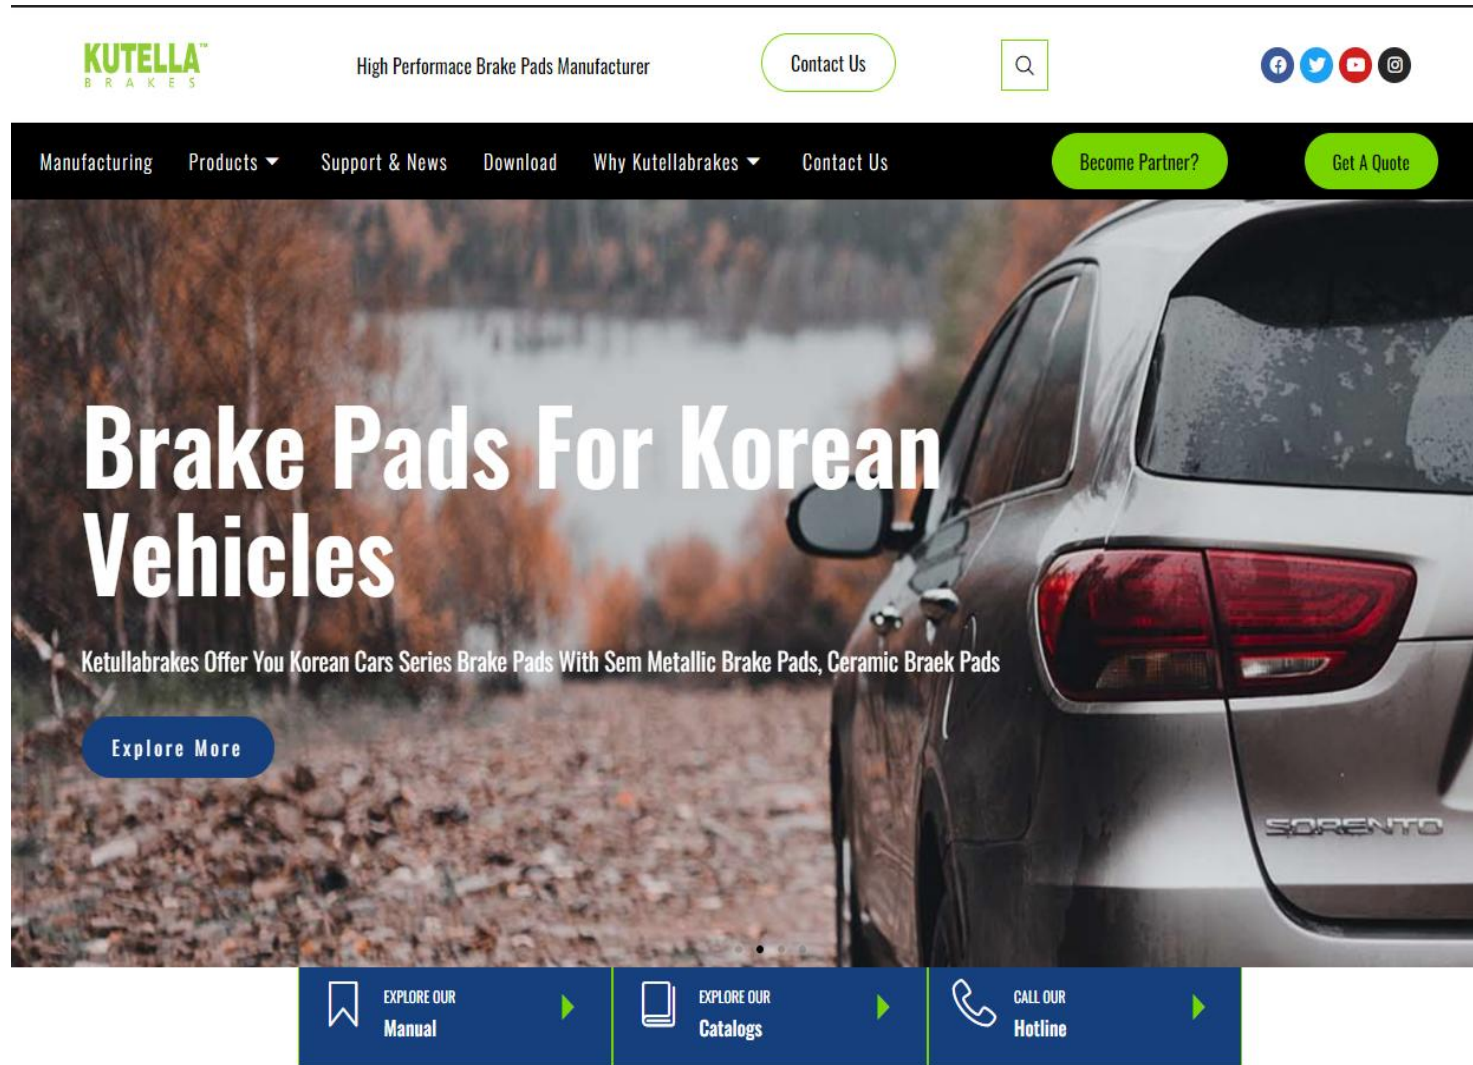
KUTELLA™
BRAKES

High Performace Brake Pads Manufacturer

Contact Us

Manufacturing Products Support & News Download Why Kutellabrakes Contact Us

Become Partner?

Get A Quote

Brake Pads For Korean Vehicles

Ketullabrakes Offer You Korean Cars Series Brake Pads With Sem Metallic Brake Pads, Ceramic Braek Pads

Explore More

SORENTO

EXPLORE OUR
Manual

EXPLORE OUR
Catalogs

CALL OUR
Hotline